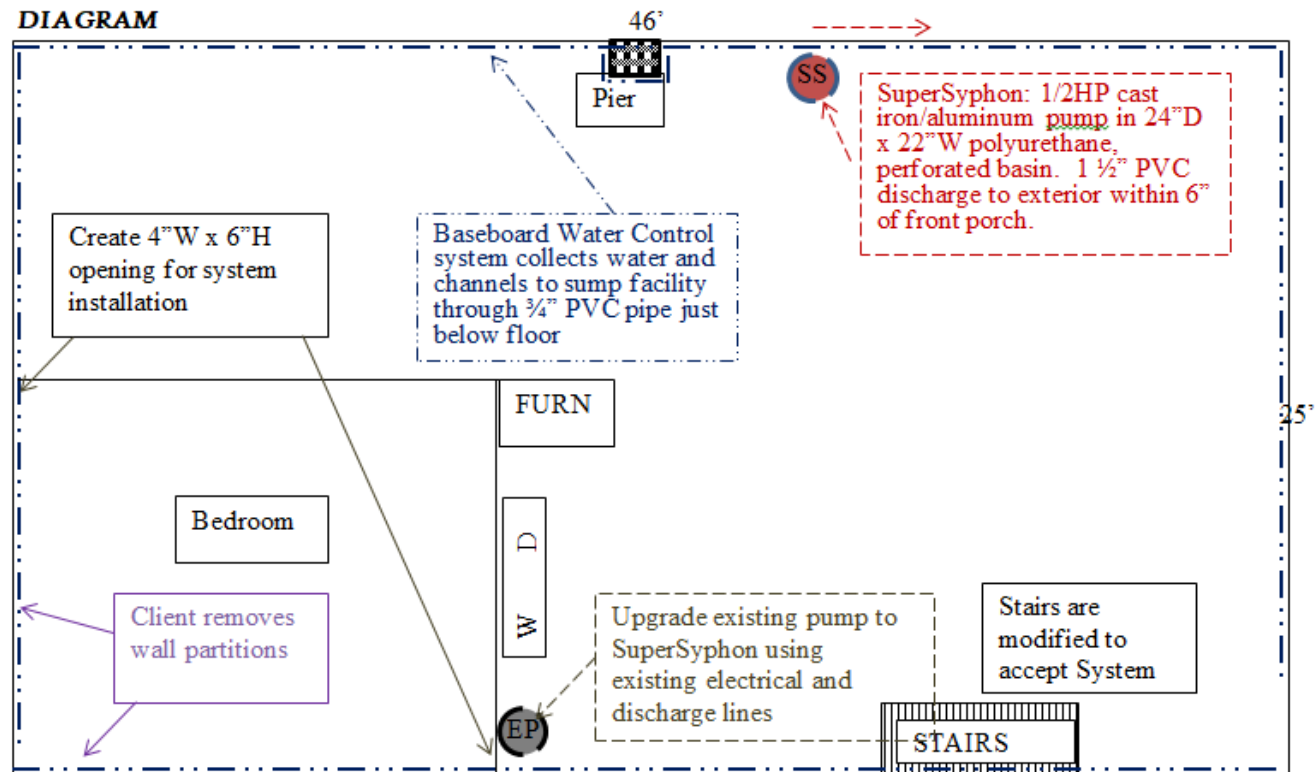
DIAGRAM

46'

Pier

SS

SuperSyphon: 1/2HP cast iron/aluminum pump in 24"D x 22"W polyurethane, perforated basin. 1 ½" PVC discharge to exterior within 6" of front porch.

Create 4"W x 6"H opening for system installation

Baseboard Water Control system collects water and channels to sump facility through ¾" PVC pipe just below floor

FURN

25'

Bedroom

D

W

Client removes wall partitions

Upgrade existing pump to SuperSyphon using existing electrical and discharge lines

Stairs are modified to accept System

EP

STAIRS